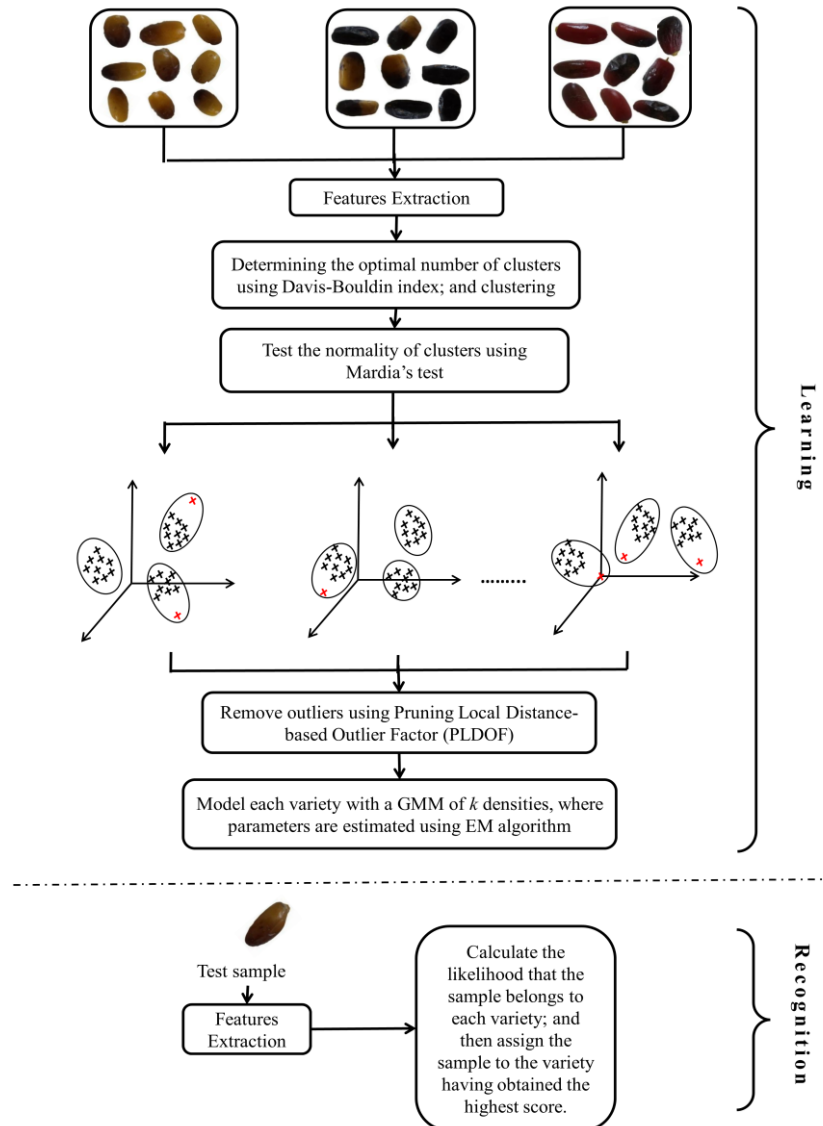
Features Extraction

Determining the optimal number of clusters using Davis-Bouldin index; and clustering

Test the normality of clusters using Mardia's test

.........

Remove outliers using Pruning Local Distance-based Outlier Factor (PLDOF)

Model each variety with a GMM of $k$ densities, where parameters are estimated using EM algorithm

Learning

Test sample

Features Extraction

Calculate the likelihood that the sample belongs to each variety; and then assign the sample to the variety having obtained the highest score.

Recognition